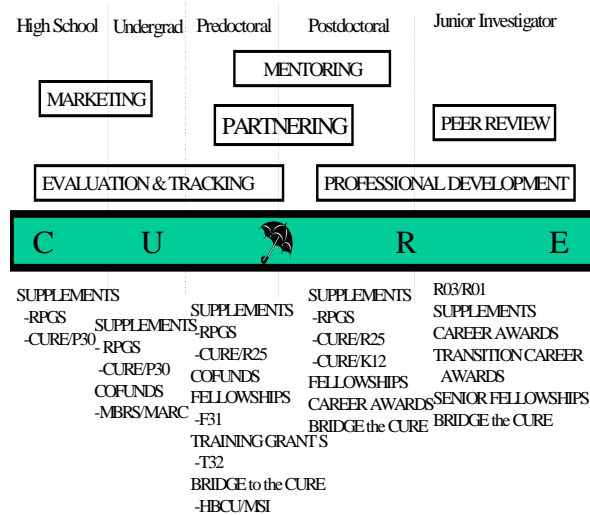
High School Undergrad Predoctoral Postdoctoral Junior Investigator

MENTORING

MARKETING

PARTNERING

PEER REVIEW

EVALUATION & TRACKING

PROFESSIONAL DEVELOPMENT

C U R E

SUPPLEMENTS
-RPGS
-CURE/P30

SUPPLEMENTS
-RPGS
-CURE/P30
COFUNDS
-MBRS/MARC

SUPPLEMENTS
-RPGS
-CURE/R25
COFUNDS
FELLOWSHIPS
-F31
TRAINING GRANTS
-T32
BRIDGE to the CURE
-HBCU/MSI

SUPPLEMENTS
-RPGS
-CURE/R25
-CURE/K12
FELLOWSHIPS
CAREER AWARDS
BRIDGE the CURE

R03/R01
SUPPLEMENTS
CAREER AWARDS
TRANSITION CAREER AWARDS
SENIOR FELLOWSHIPS
BRIDGE the CURE